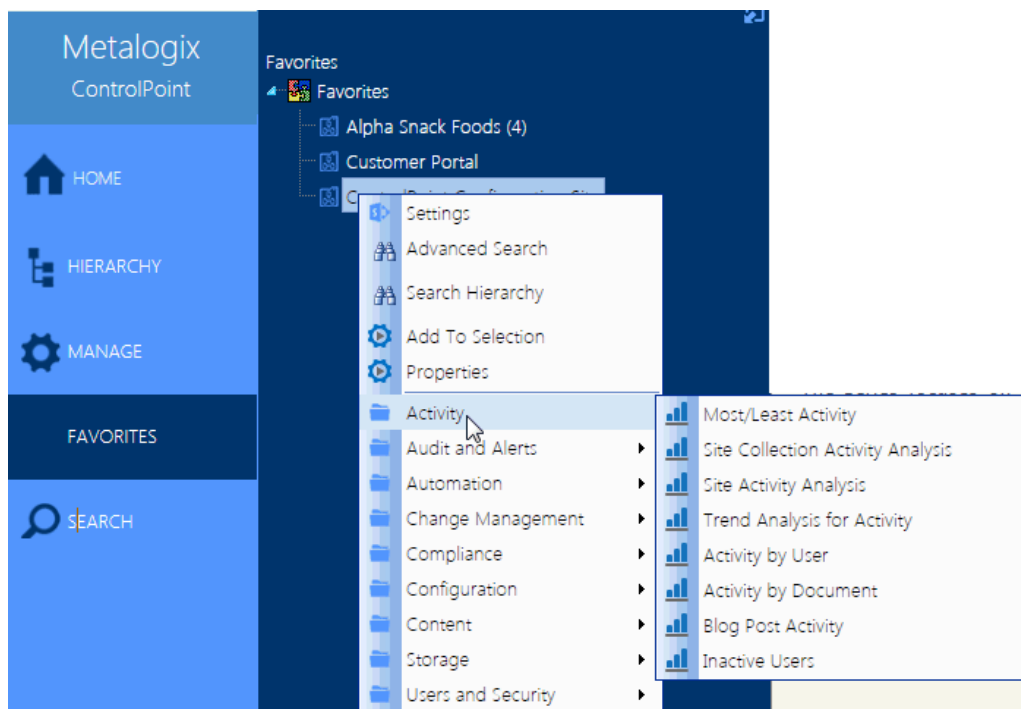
Metalogix
ControlPoint

HOME

HIERARCHY

MANAGE

FAVORITES

SEARCH

Favorites

Favorites

Alpha Snack Foods (4)

Customer Portal

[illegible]

Settings

Advanced Search

Search Hierarchy

Add To Selection

Properties

Activity

Audit and Alerts

Automation

Change Management

Compliance

Configuration

Content

Storage

Users and Security

Most/Least Activity

Site Collection Activity Analysis

Site Activity Analysis

Trend Analysis for Activity

Activity by User

Activity by Document

Blog Post Activity

Inactive Users